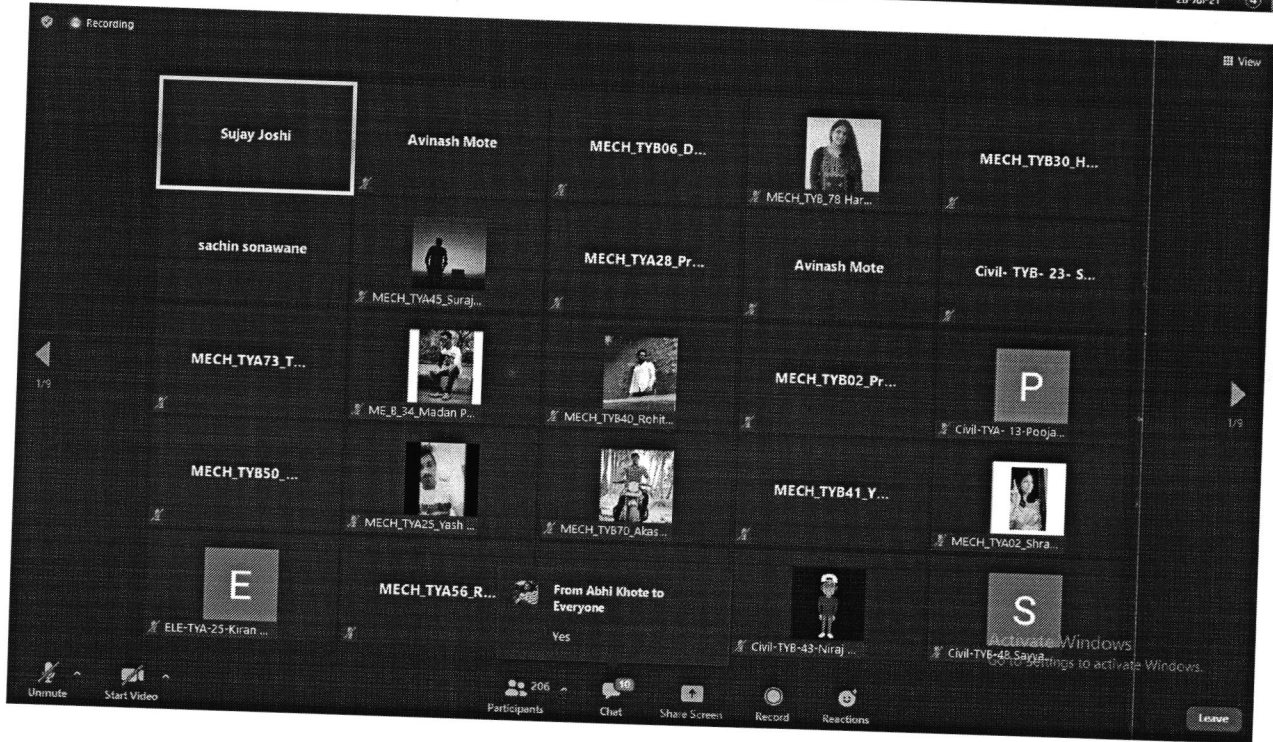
Recording

View

Sujay Joshi

Avinash Mote

MECH_TYB06_D...

MECH_TYB_78 Har...

MECH_TYB30_H...

sachin sonawane

MECH_TYA45_Suraj...

MECH_TYA28_Pr...

Avinash Mote

Civil- TYB- 23- S...

1/9

MECH_TYA73_T...

ME_B_34_Madan P...

MECH_TYB40_Rohit...

MECH_TYB02_Pr...

P

Civil-TYA- 13-Pooja...

1/9

MECH_TYB50_...

MECH_TYA25_Yash ...

MECH_TYB70_Akas...

MECH_TYB41_Y...

MECH_TYA02_Shra...

E

ELE-TYA-25-Kiran ...

MECH_TYA56_R...

From Abhi Khote to Everyone

Yes

Civil-TYB-43-Niraj ...

S

Civil-TYB-48 Sayya...

Activate Windows
Go to Settings to activate Windows.

Unmute

Start Video

206

Participants

10

Chat

Share Screen

Record

Reactions

Leave